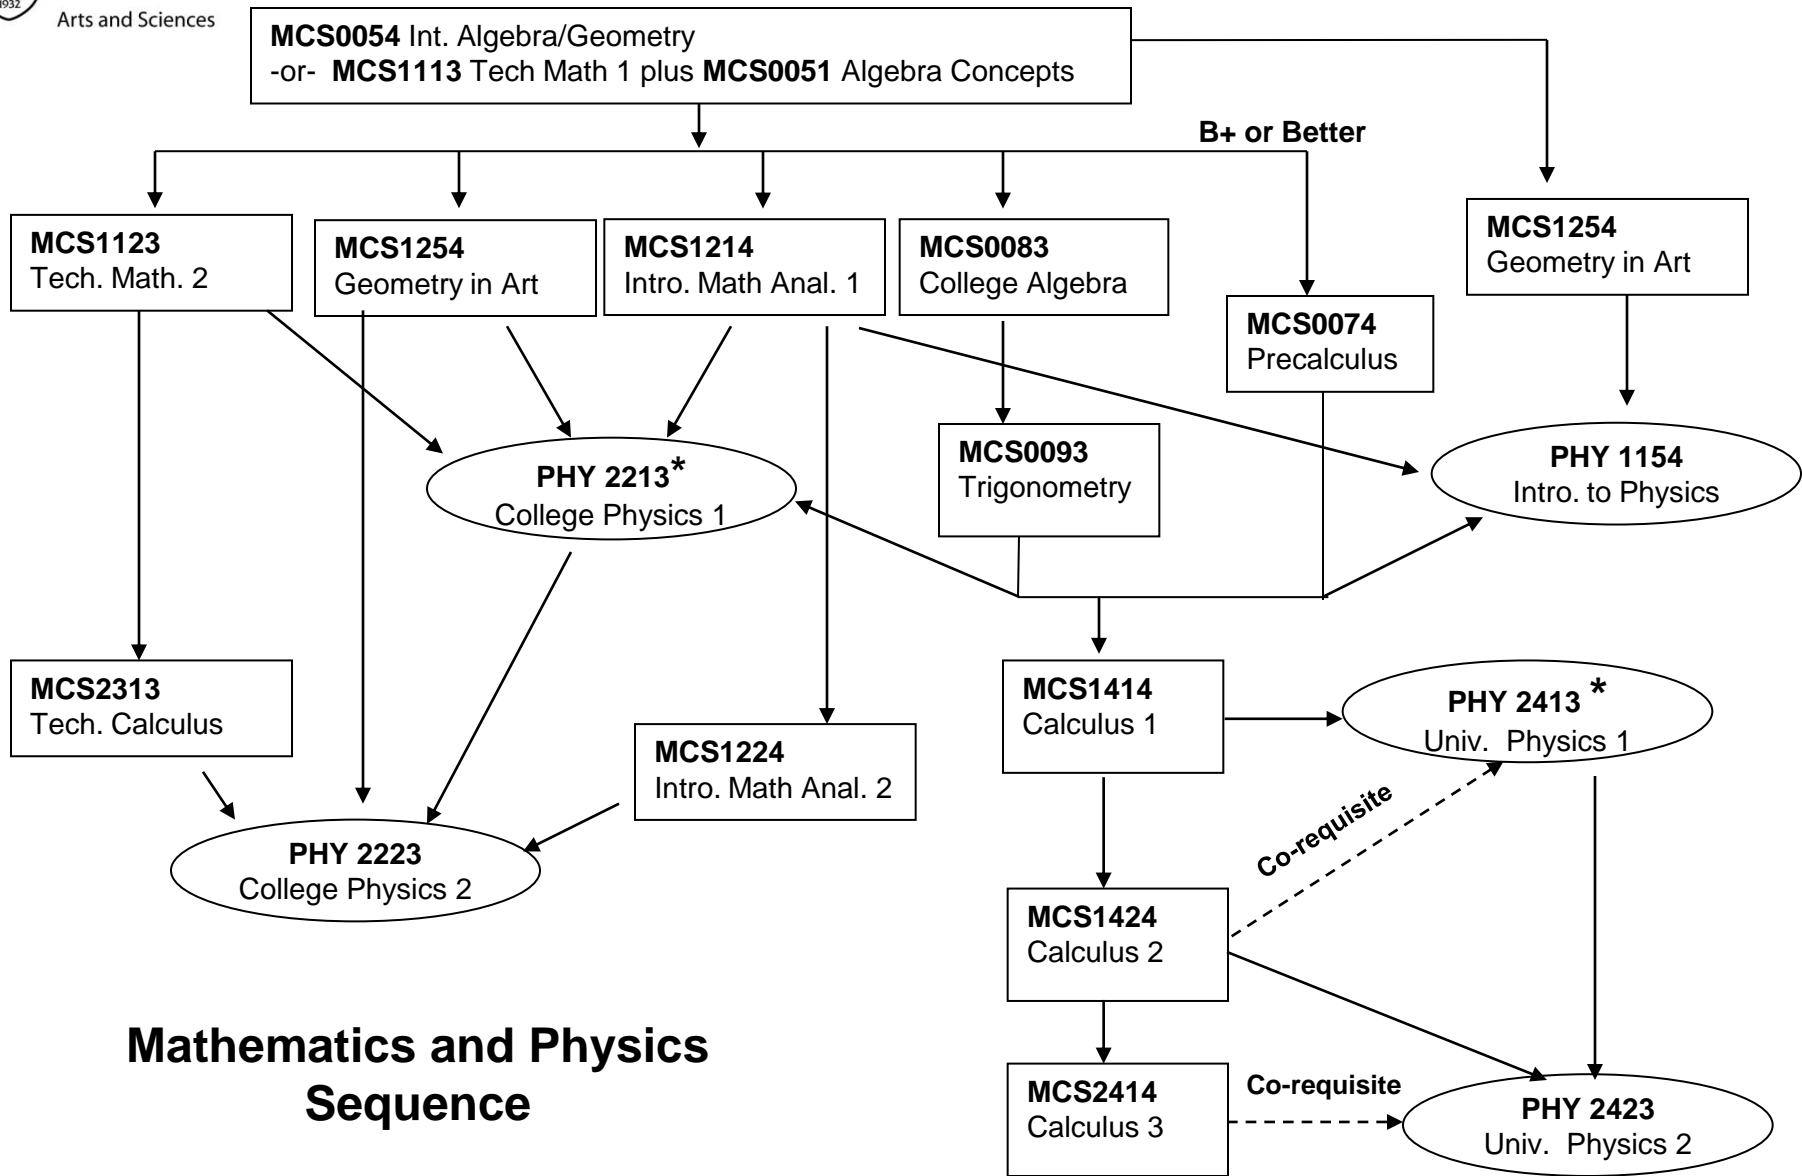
1932
Arts and Sciences

MCS0054 Int. Algebra/Geometry
-or- MCS1113 Tech Math 1 plus MCS0051 Algebra Concepts

B+ or Better

MCS1123
Tech. Math. 2

MCS1254
Geometry in Art

MCS1214
Intro. Math Anal. 1

MCS0083
College Algebra

MCS0074
Precalculus

MCS1254
Geometry in Art

PHY 2213*
College Physics 1

MCS0093
Trigonometry

PHY 1154
Intro. to Physics

MCS2313
Tech. Calculus

MCS1224
Intro. Math Anal. 2

MCS1414
Calculus 1

PHY 2413 *
Univ. Physics 1

Co-requisite

PHY 2223
College Physics 2

MCS1424
Calculus 2

Mathematics and Physics Sequence

MCS2414
Calculus 3

Co-requisite

PHY 2423
Univ. Physics 2